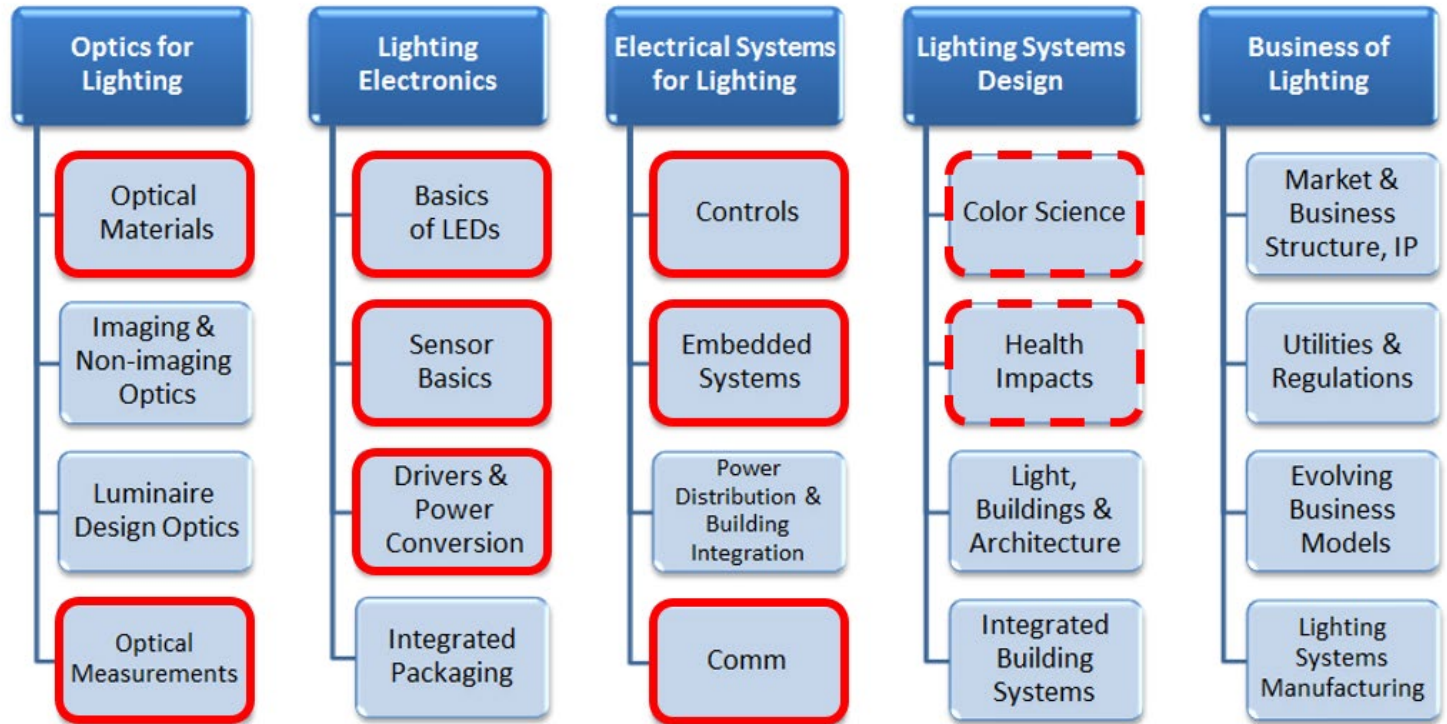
Optics for Lighting

Optical Materials

Imaging & Non-imaging Optics

Luminaire Design Optics

Optical Measurements

Lighting Electronics

Basics of LEDs

Sensor Basics

Drivers & Power Conversion

Integrated Packaging

Electrical Systems for Lighting

Controls

Embedded Systems

Power Distribution & Building Integration

Comm

Lighting Systems Design

Color Science

Health Impacts

Light, Buildings & Architecture

Integrated Building Systems

Business of Lighting

Market & Business Structure, IP

Utilities & Regulations

Evolving Business Models

Lighting Systems Manufacturing